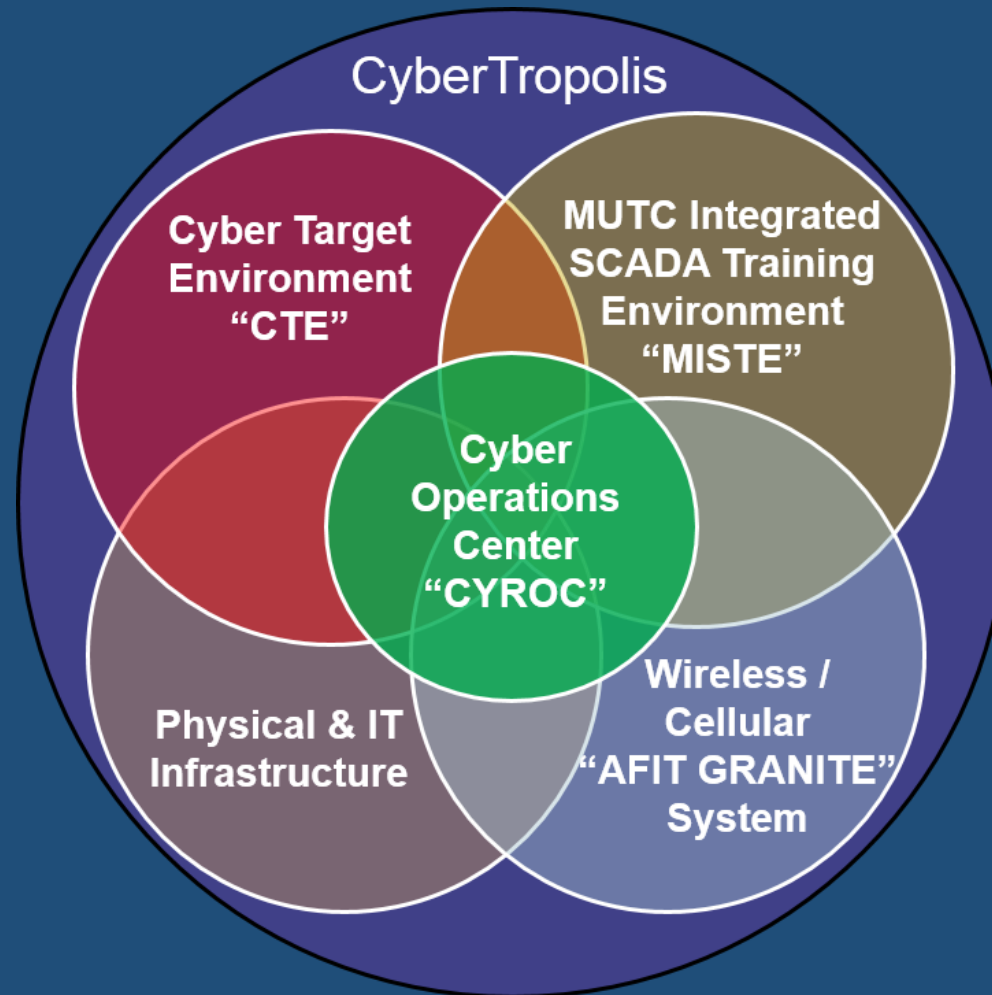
CyberTropolis

Cyber Target Environment “CTE”

MUTC Integrated SCADA Training Environment “MISTE”

Cyber Operations Center “CYROC”

Physical & IT Infrastructure

Wireless / Cellular “AFIT GRANITE” System